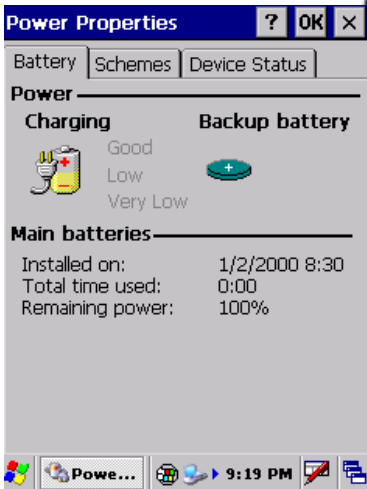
Power Properties ? OK ×

Battery | Schemes | Device Status

Power

Charging

Good
Low
Very Low

Backup battery

Main batteries

| | |
|---|---|
| Installed on: | 1/2/2000 8:30 |
| Total time used: | 0:00 |
| Remaining power: | 100% |

Powe... 9:19 PM